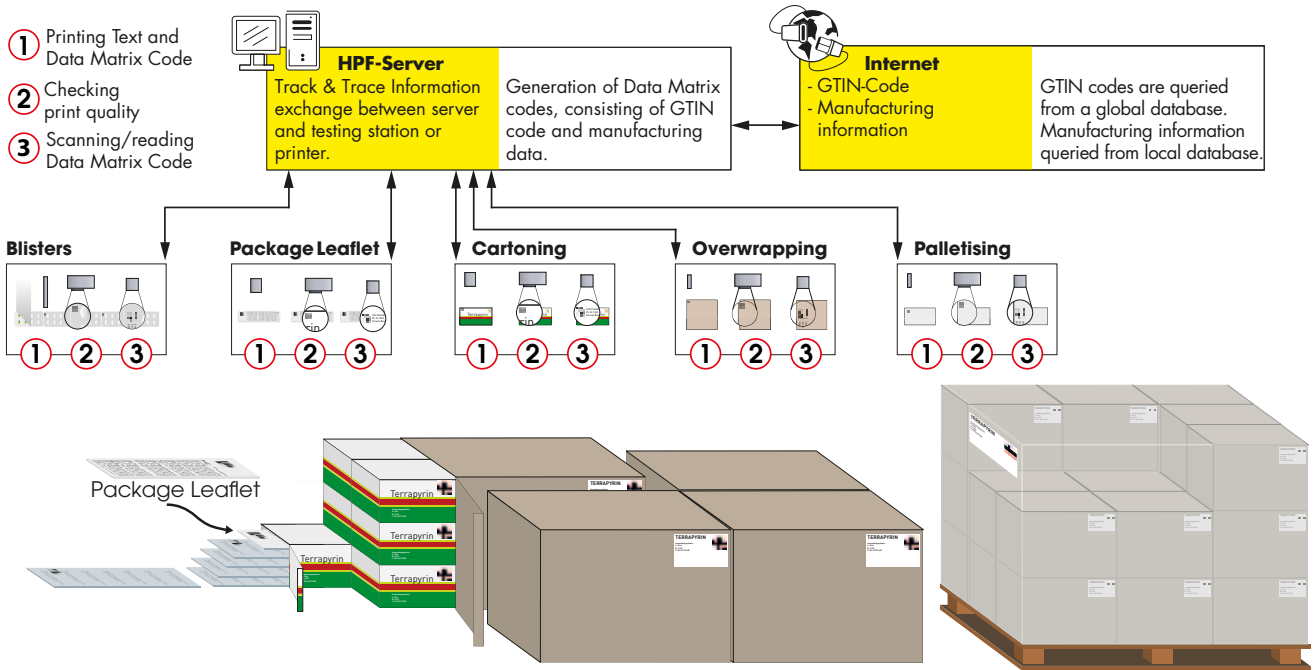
1 Printing Text and Data Matrix Code

2 Checking print quality

3 Scanning/reading Data Matrix Code

HPF-Server
Track & Trace Information exchange between server and testing station or printer.

Generation of Data Matrix codes, consisting of GTIN code and manufacturing data.

Internet
- GTIN-Code
- Manufacturing information

GTIN codes are queried from a global database. Manufacturing information queried from local database.

Blisters
1 2 3

Package Leaflet
1 2 3

Cartoning
1 2 3

Overwrapping
1 2 3

Palletising
1 2 3

Package Leaflet

Terrapyrin

Terrapyrin

Terrapyrin

Terrapyrin

TERRAPYRIN

TERRAPYRIN

TERRAPYRIN

TERRAPYRIN